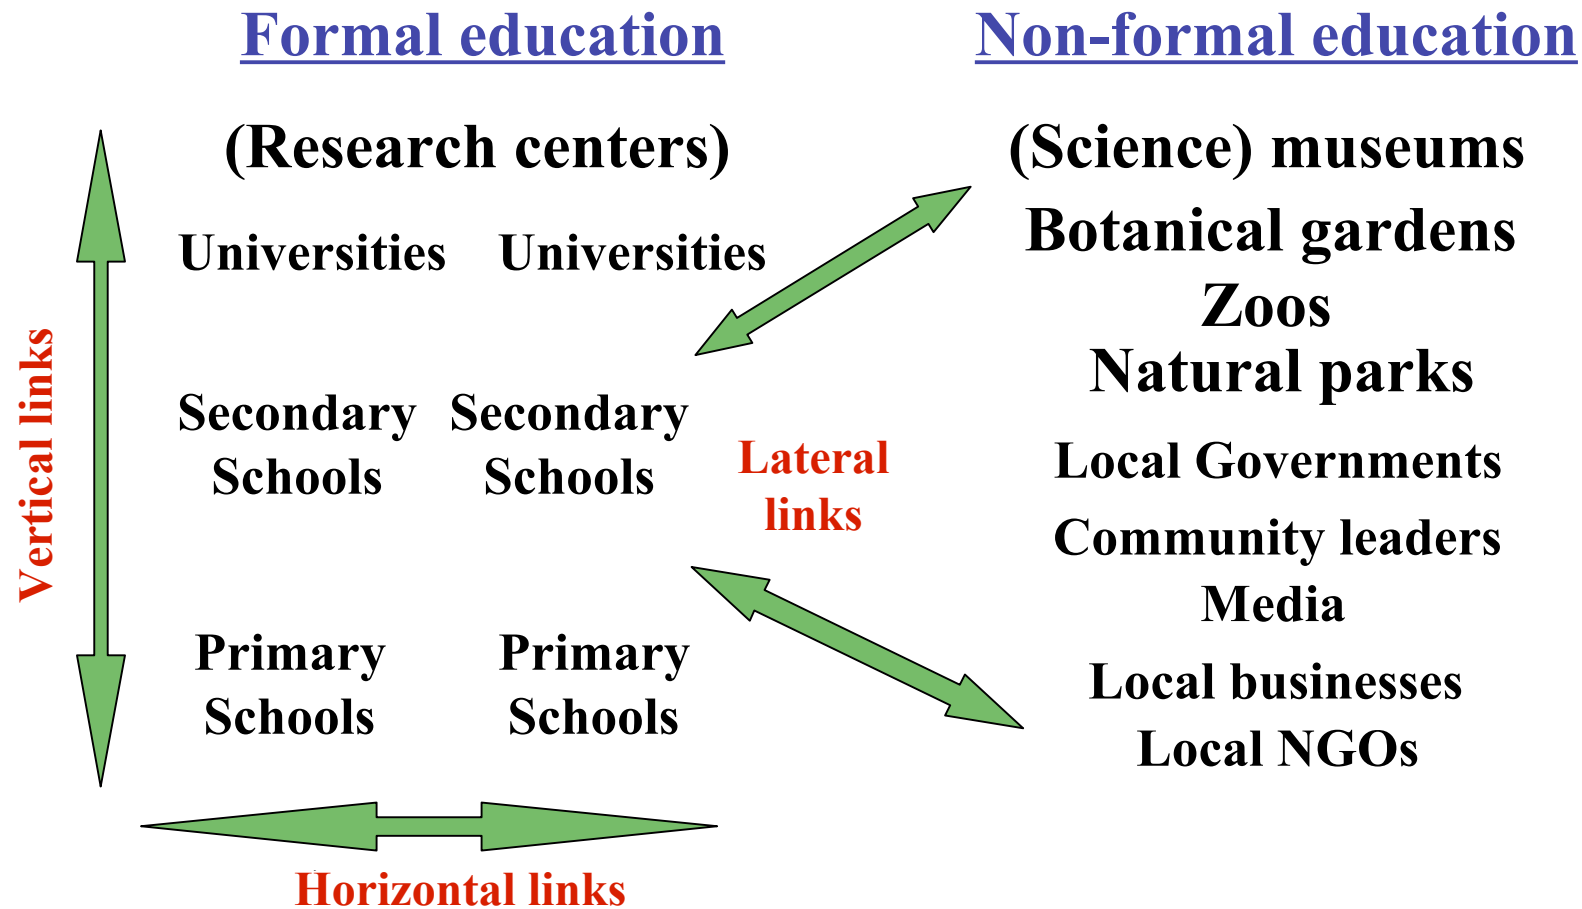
Formal education

Non-formal education

(Research centers)

Universities Universities

Secondary Schools Secondary Schools

Primary Schools Primary Schools

Vertical links

Horizontal links

Lateral links

(Science) museums
Botanical gardens
Zoos
Natural parks
Local Governments
Community leaders
Media
Local businesses
Local NGOs